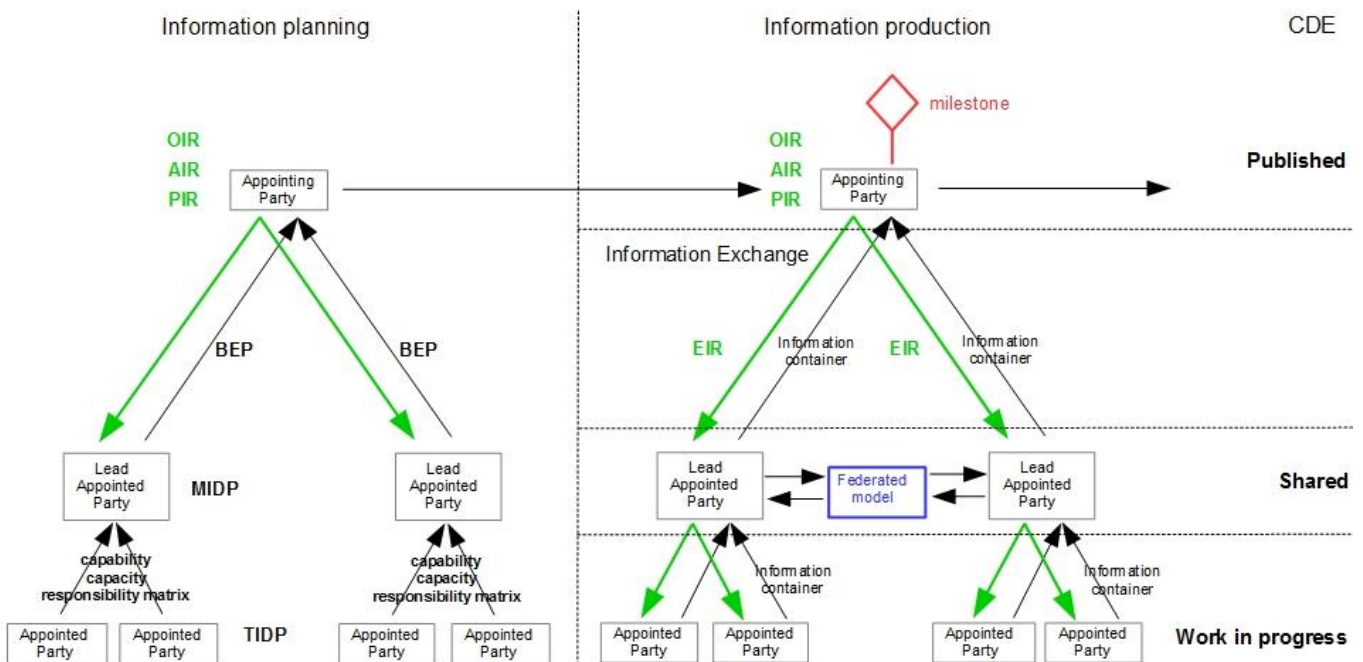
Information planning

OIR
AIR
PIR

Appointing Party

BEP

BEP

Lead Appointed Party

MIDP

Lead Appointed Party

capability
capacity
responsibility matrix

capability
capacity
responsibility matrix

Appointed Party

Appointed Party

TIDP

Appointed Party

Appointed Party

Information production

milestone

OIR
AIR
PIR

Appointing Party

CDE

Published

Information Exchange

EIR

Information container

EIR

Information container

Lead Appointed Party

Federated model

Lead Appointed Party

Shared

Information container

Information container

Appointed Party

Appointed Party

Appointed Party

Appointed Party

Work in progress